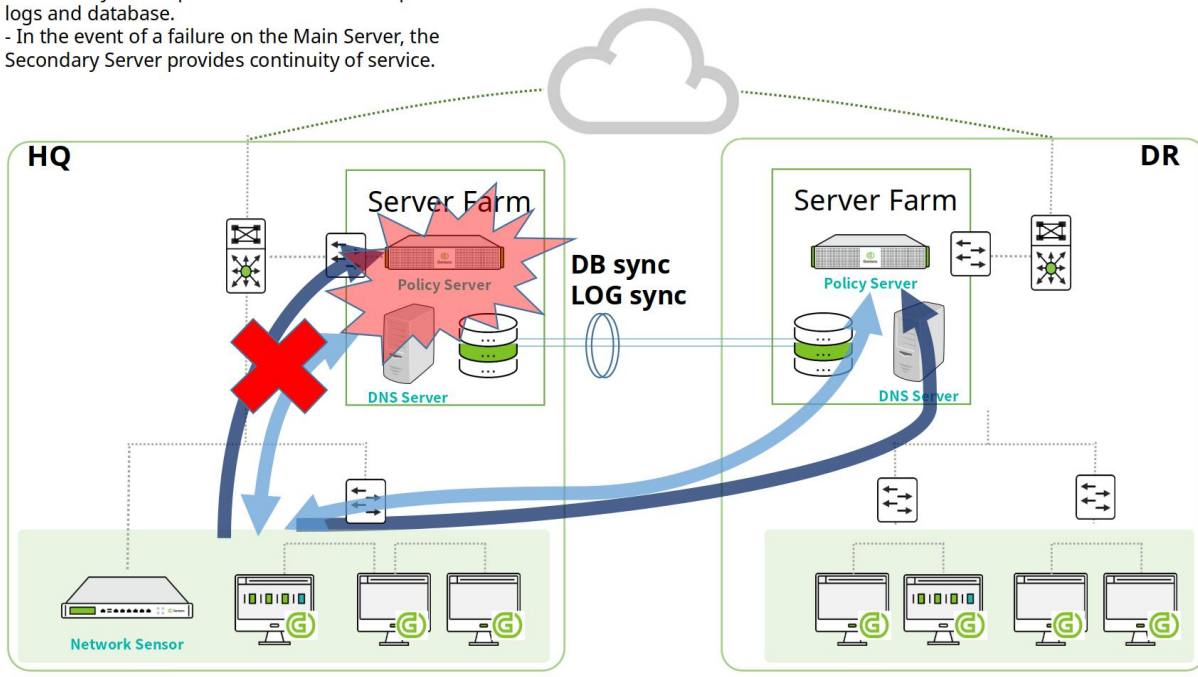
logs and database.
- In the event of a failure on the Main Server, the Secondary Server provides continuity of service.

HQ

Server Farm

Policy Server

DNS Server

DB sync
LOG sync

DR

Server Farm

Policy Server

DNS Server

Network Sensor